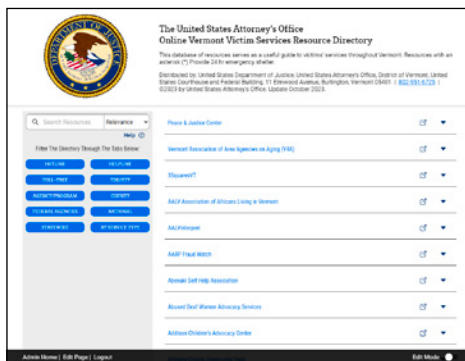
The United States Attorney's Office
Online Vermont Victim Services Resource Directory

This database of resources serves as a useful guide to victims' services throughout Vermont. Resources with an asterisk (*) Provide 24 hr emergency shelter.

Distributed by: United States Department of Justice, United States Attorney's Office, District of Vermont, United States Courthouse and Federal Building, 11 Elmwood Avenue, Burlington, Vermont 05401 | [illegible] | ©2023 by United States Attorney's Office. Update October 2023.

Search Resources
Relevance
Help
Filter The Directory Through The Tabs Below:
HOTLINE
HELPLINE
TOLL-FREE
TDD/TTY
AGENCY/PROGRAM
COUNTY
FEDERAL AGENCIES
NATIONAL
STATEWIDE
BY SERVICE TYPE

Peace & Justice Center
Vermont Association of Area Agencies on Aging (V4A)
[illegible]VT
AALV Association of Africans Living in Vermont
AALVinterpret
AARP Fraud Watch
Abenaki Self Help Association
Abused Deaf Women Advocacy Services
Addison Children's Advocacy Center

Admin Home | Edit Page | Logout
Edit Mode